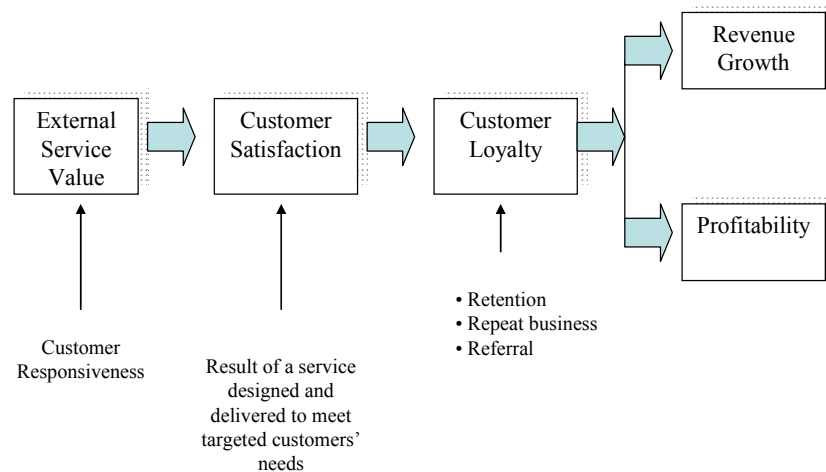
External Service Value

Customer Satisfaction

Customer Loyalty

Revenue Growth

Profitability

Customer Responsiveness

Result of a service designed and delivered to meet targeted customers' needs

• Retention
• Repeat business
• Referral